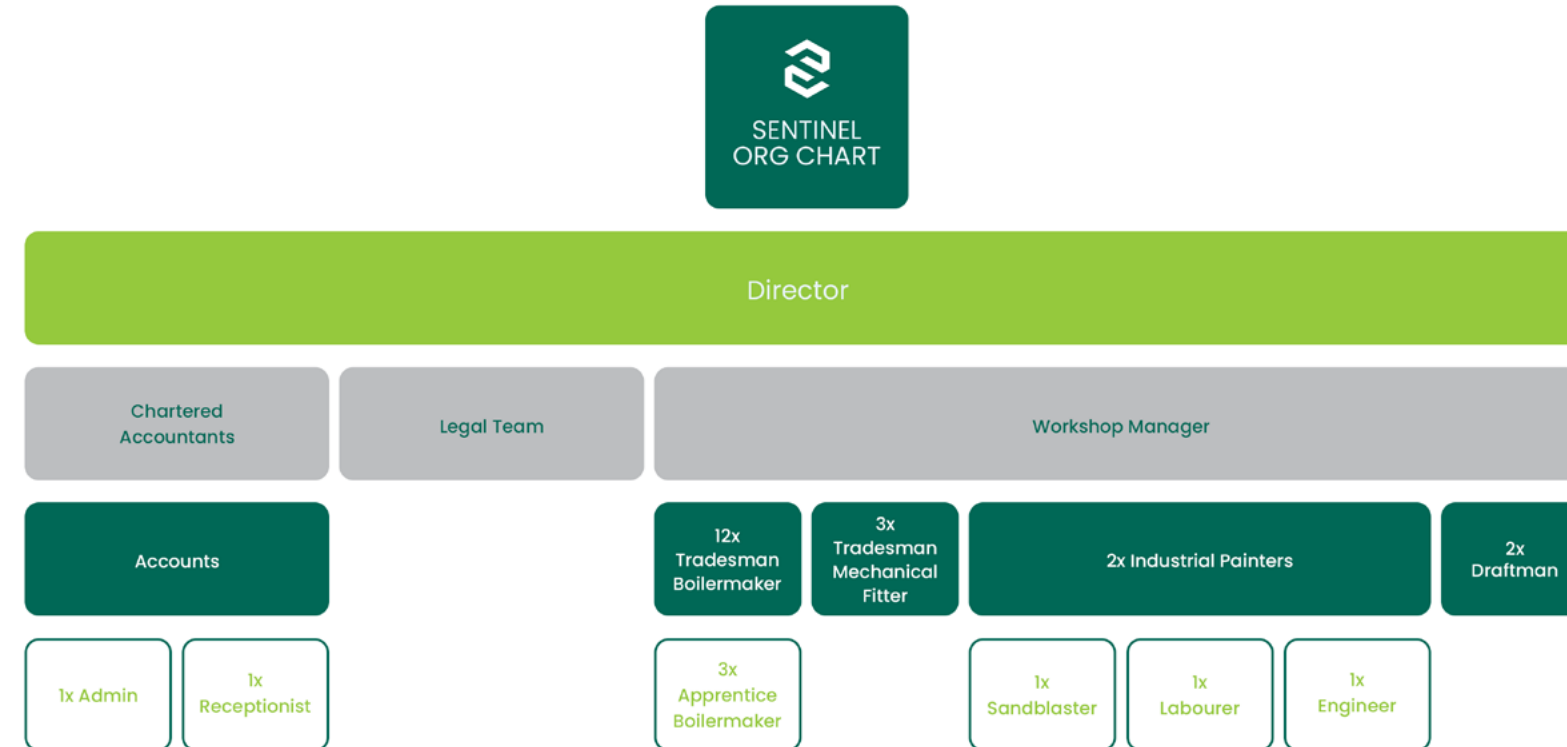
SENTINEL
ORG CHART

Director

Chartered Accountants

Legal Team

Workshop Manager

Accounts

12x Tradesman Boilermaker

3x Tradesman Mechanical Fitter

2x Industrial Painters

2x Draftman

1x Admin

1x Receptionist

3x Apprentice Boilermaker

1x Sandblaster

1x Labourer

1x Engineer